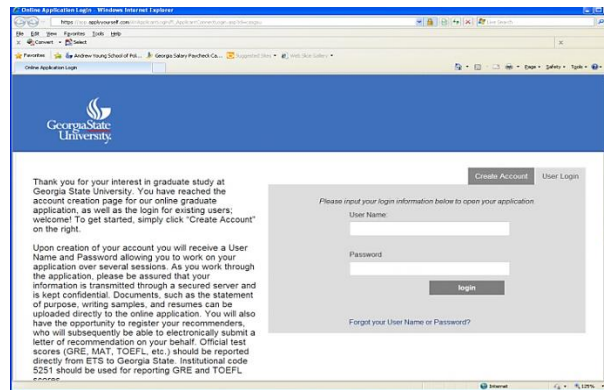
Online Application Login - Windows Internet Explorer

https://app.applyyourself.com/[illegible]

File Edit View Favorites Tools Help

Convert Select

Favorites Andrew Young School of Pol... Georgia Salary Paycheck Ca... Suggested Sites Web Slice Gallery

Online Application Login

Page Safety Tools

Georgia State University

Thank you for your interest in graduate study at Georgia State University. You have reached the account creation page for our online graduate application, as well as the login for existing users; welcome! To get started, simply click "Create Account" on the right.

Upon creation of your account you will receive a User Name and Password allowing you to work on your application over several sessions. As you work through the application, please be assured that your information is transmitted through a secured server and is kept confidential. Documents, such as the statement of purpose, writing samples, and resumes can be uploaded directly to the online application. You will also have the opportunity to register your recommenders, who will subsequently be able to electronically submit a letter of recommendation on your behalf. Official test scores (GRE, MAT, TOEFL, etc.) should be reported directly from ETS to Georgia State. Institutional code 5251 should be used for reporting GRE and TOEFL scores.

Create Account

User Login

Please input your login information below to open your application.

User Name:

Password

login

Forgot your User Name or Password?

Internet

125%